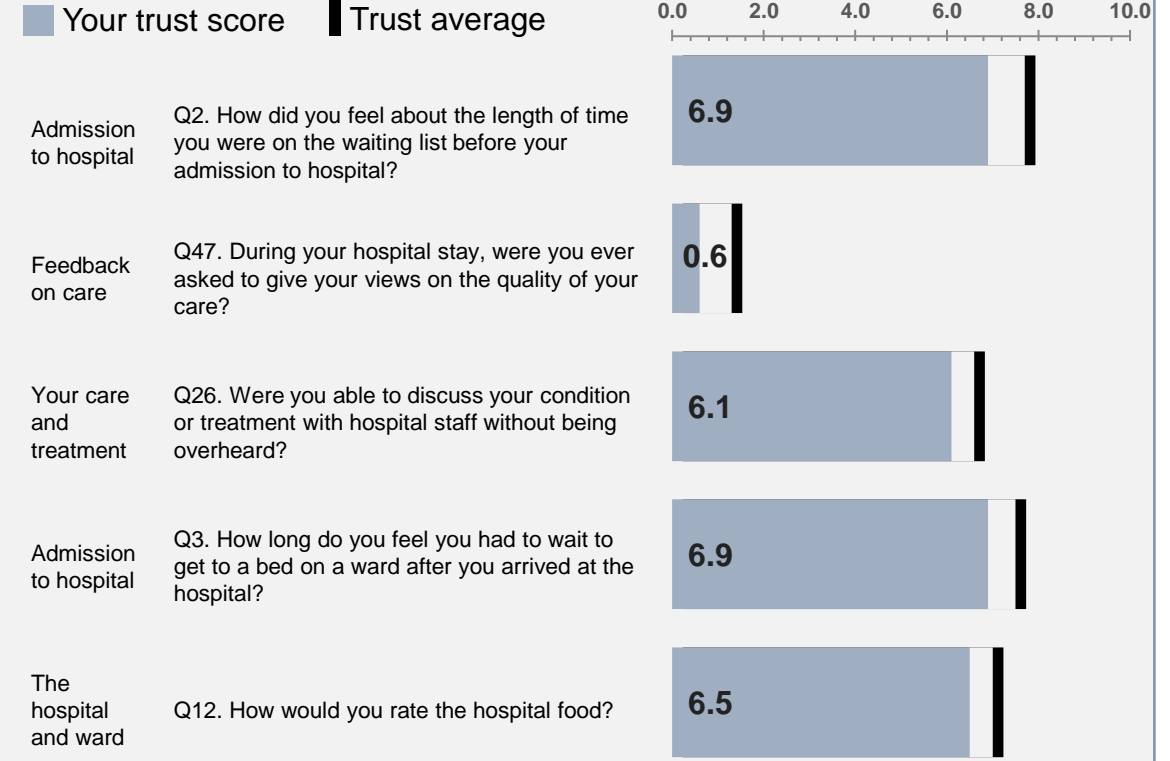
Your trust score Trust average

0.0 2.0 4.0 6.0 8.0 10.0

Admission to hospital

Q2. How did you feel about the length of time you were on the waiting list before your admission to hospital?

6.9

Feedback on care

Q47. During your hospital stay, were you ever asked to give your views on the quality of your care?

0.6

Your care and treatment

Q26. Were you able to discuss your condition or treatment with hospital staff without being overheard?

6.1

Admission to hospital

Q3. How long do you feel you had to wait to get to a bed on a ward after you arrived at the hospital?

6.9

The hospital and ward

Q12. How would you rate the hospital food?

6.5